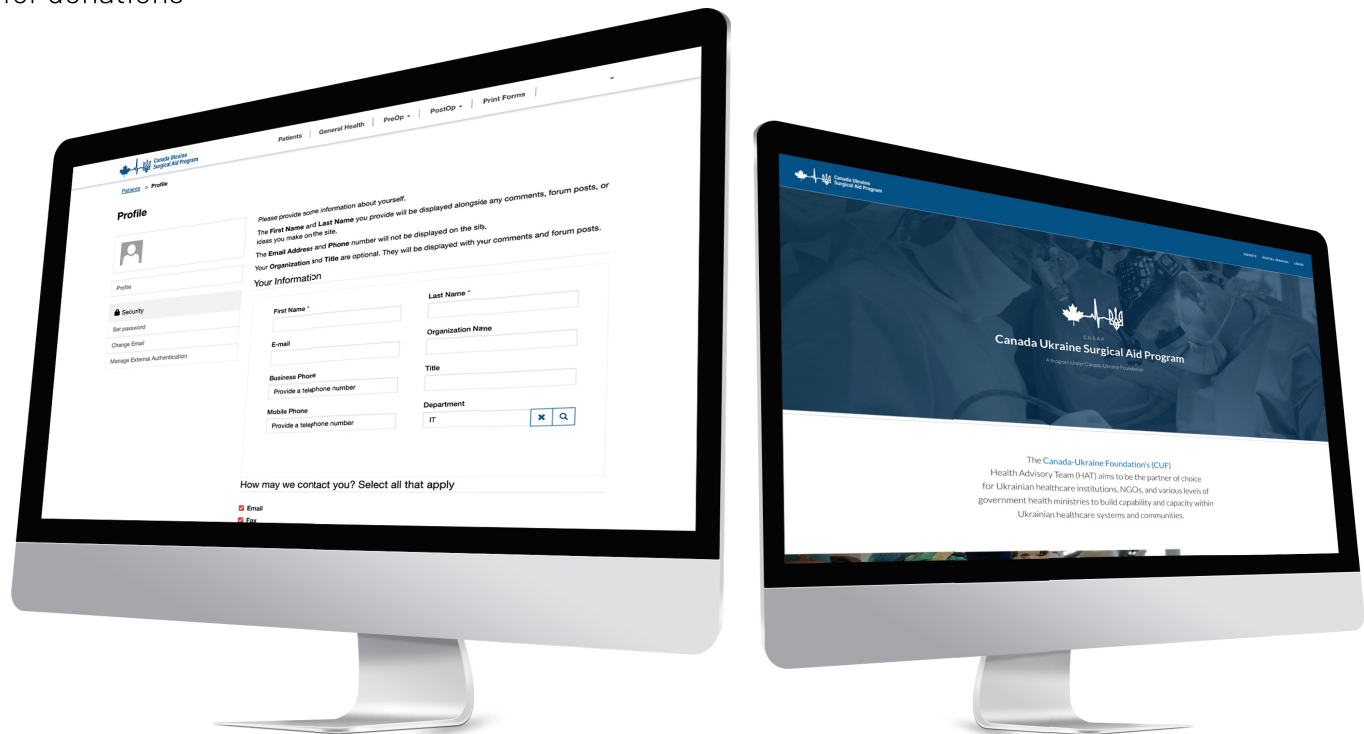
for donations

Canada Ukraine Surgical Aid Program

Patients | General Health | PreOp ▾ | PostOp ▾ | Print Forms

Patients > Profile

Profile

Profile

Security

Set password

Change Email

Manage External Authentication

Please provide some information about yourself.

The First Name and Last Name you provide will be displayed alongside any comments, forum posts, or ideas you make on the site.

The Email Address and Phone number will not be displayed on the site.

Your Organization and Title are optional. They will be displayed with your comments and forum posts.

Your Information

First Name *

Last Name *

E-mail

Organization Name

Business Phone

Provide a telephone number

Title

Mobile Phone

Provide a telephone number

Department

IT

How may we contact you? Select all that apply

Email

Fax

Canada Ukraine Surgical Aid Program

DONATE | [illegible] | LOGIN

CUSAP

Canada Ukraine Surgical Aid Program

A Program Under Canada-Ukraine Foundation

The Canada-Ukraine Foundation's (CUF) Health Advisory Team (HAT) aims to be the partner of choice for Ukrainian healthcare institutions, NGOs, and various levels of government health ministries to build capability and capacity within Ukrainian healthcare systems and communities.